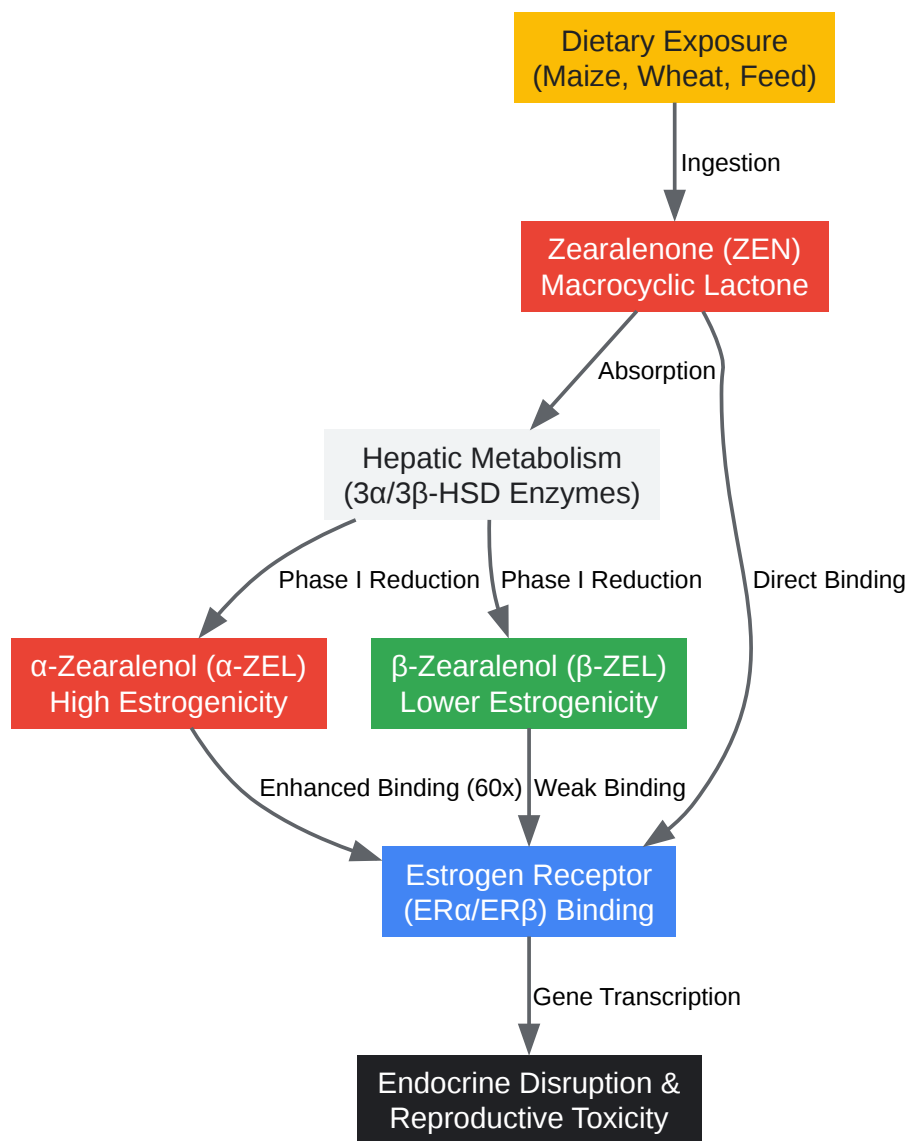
Dietary Exposure
(Maize, Wheat, Feed)

Ingestion

Zearalenone (ZEN)
Macrocyclic Lactone

Absorption

Direct Binding

Hepatic Metabolism
(3α/3β-HSD Enzymes)

Phase I Reduction

Phase I Reduction

α-Zearalenol (α-ZEL)
High Estrogenicity

β-Zearalenol (β-ZEL)
Lower Estrogenicity

Enhanced Binding (60x)

Weak Binding

Estrogen Receptor
(ERα/ERβ) Binding

Gene Transcription

Endocrine Disruption &
Reproductive Toxicity